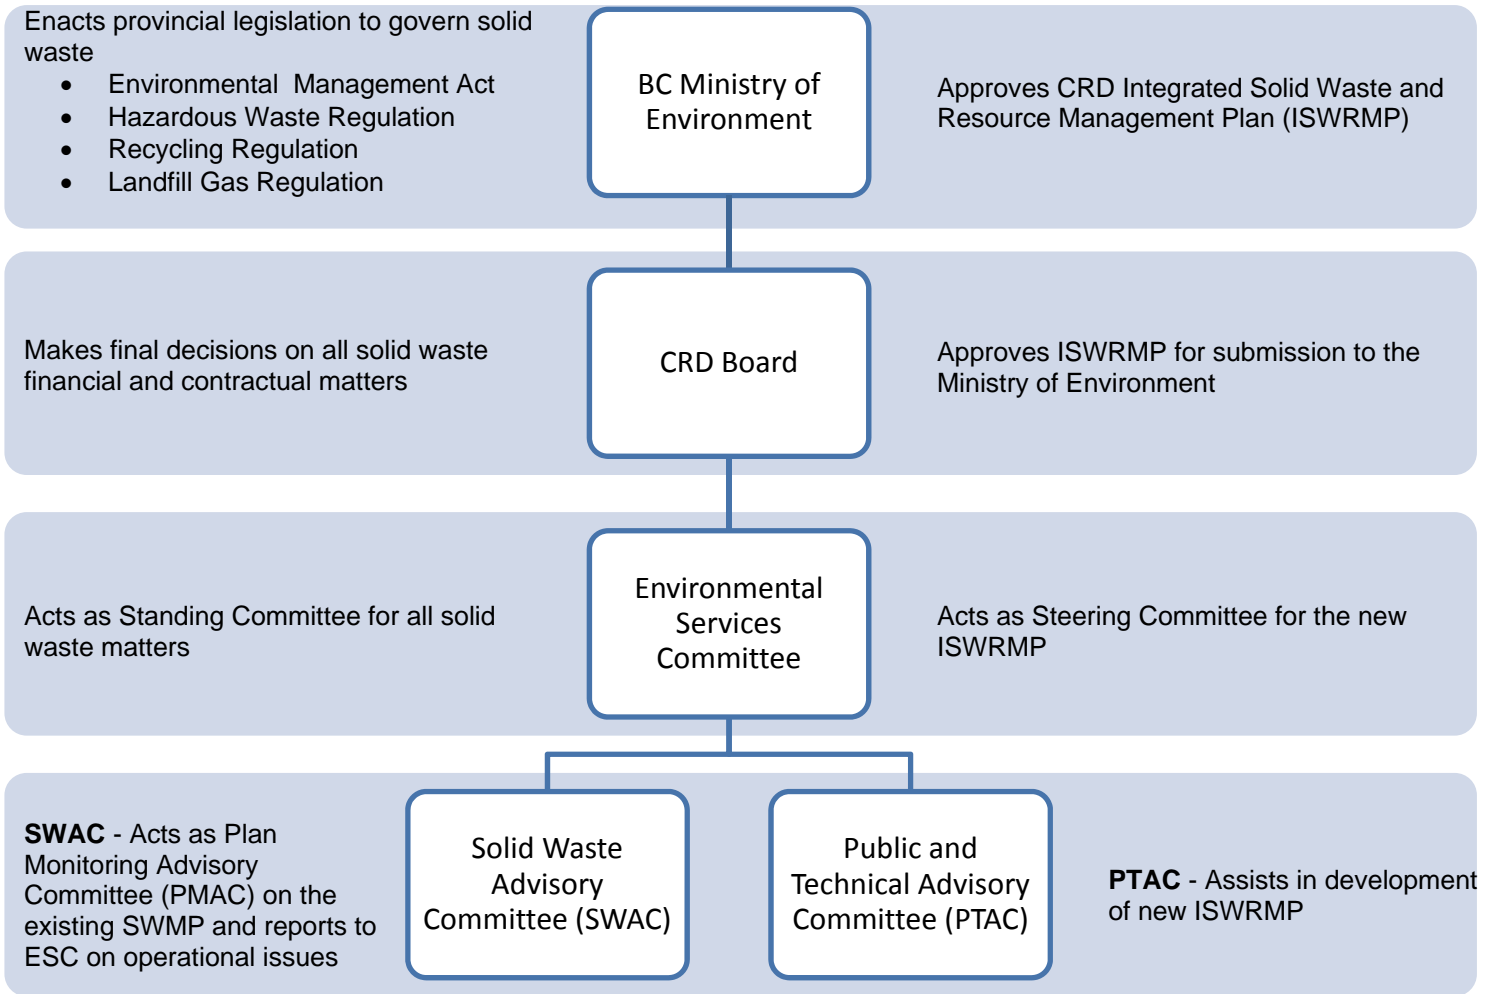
Enacts provincial legislation to govern solid waste

- Environmental Management Act
- Hazardous Waste Regulation
- Recycling Regulation
- Landfill Gas Regulation

BC Ministry of Environment

Approves CRD Integrated Solid Waste and Resource Management Plan (ISWRMP)

Makes final decisions on all solid waste financial and contractual matters

CRD Board

Approves ISWRMP for submission to the Ministry of Environment

Acts as Standing Committee for all solid waste matters

Environmental Services Committee

Acts as Steering Committee for the new ISWRMP

**SWAC** - Acts as Plan Monitoring Advisory Committee (PMAC) on the existing SWMP and reports to ESC on operational issues

Solid Waste Advisory Committee (SWAC)

Public and Technical Advisory Committee (PTAC)

**PTAC** - Assists in development of new ISWRMP